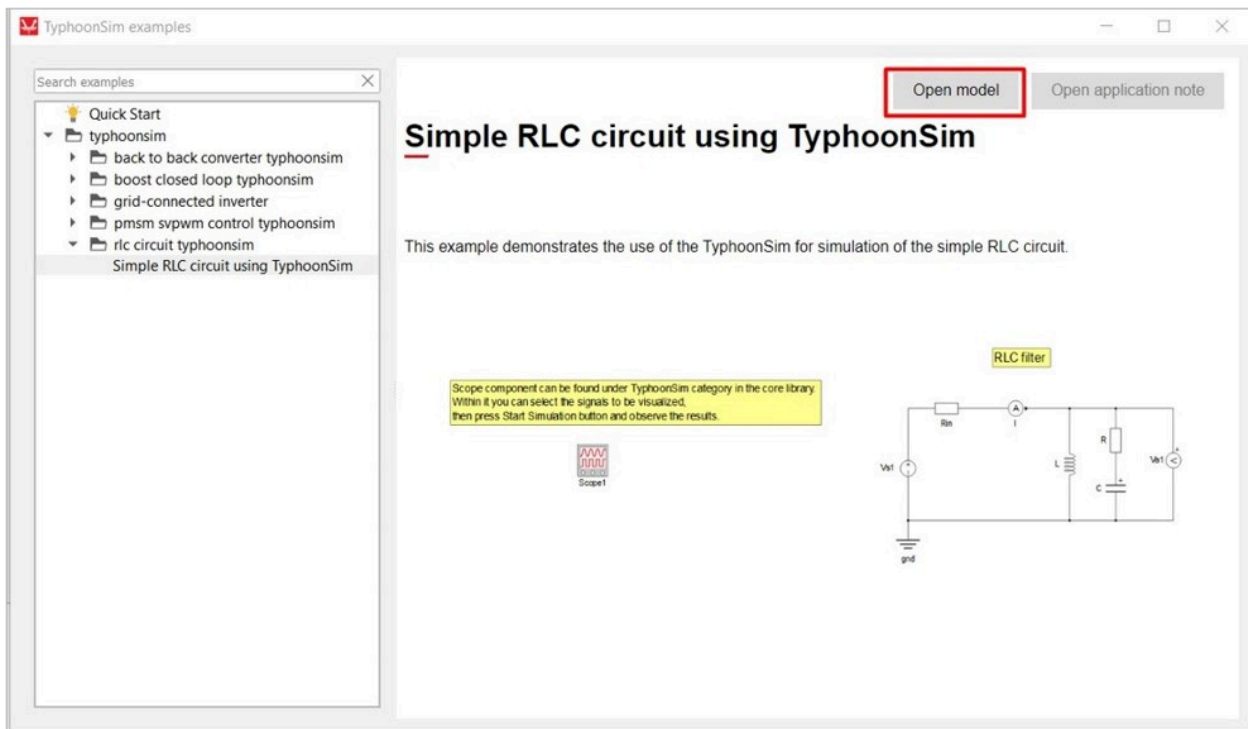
TyphoonSim examples

Search examples

Quick Start
typhoonsim
back to back converter typhoonsim
boost closed loop typhoonsim
grid-connected inverter
pmsm svpwm control typhoonsim
rlc circuit typhoonsim
Simple RLC circuit using TyphoonSim

Open model
Open application note

Simple RLC circuit using TyphoonSim

This example demonstrates the use of the TyphoonSim for simulation of the simple RLC circuit.

RLC filter

Scope component can be found under TyphoonSim category in the core library. Within it you can select the signals to be visualized, then press Start Simulation button and observe the results.

Scope1

Rin
A
I
R
Vs1
L
C
Va1
gnd